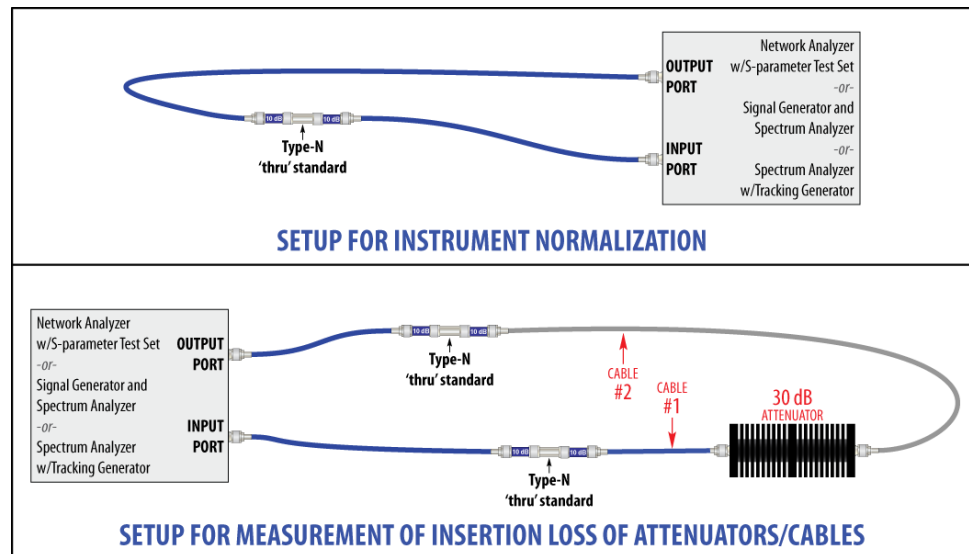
10 dB 10 dB

Type-N
'thru' standard

OUTPUT PORT

INPUT PORT

Network Analyzer w/S-parameter Test Set
-or-
Signal Generator and Spectrum Analyzer
-or-
Spectrum Analyzer w/Tracking Generator

SETUP FOR INSTRUMENT NORMALIZATION

Network Analyzer w/S-parameter Test Set
-or-
Signal Generator and Spectrum Analyzer
-or-
Spectrum Analyzer w/Tracking Generator

OUTPUT PORT

INPUT PORT

10 dB 10 dB

Type-N
'thru' standard

CABLE
#2

CABLE
#1

30 dB
ATTENUATOR

10 dB 10 dB

Type-N
'thru' standard

SETUP FOR MEASUREMENT OF INSERTION LOSS OF ATTENUATORS/CABLES